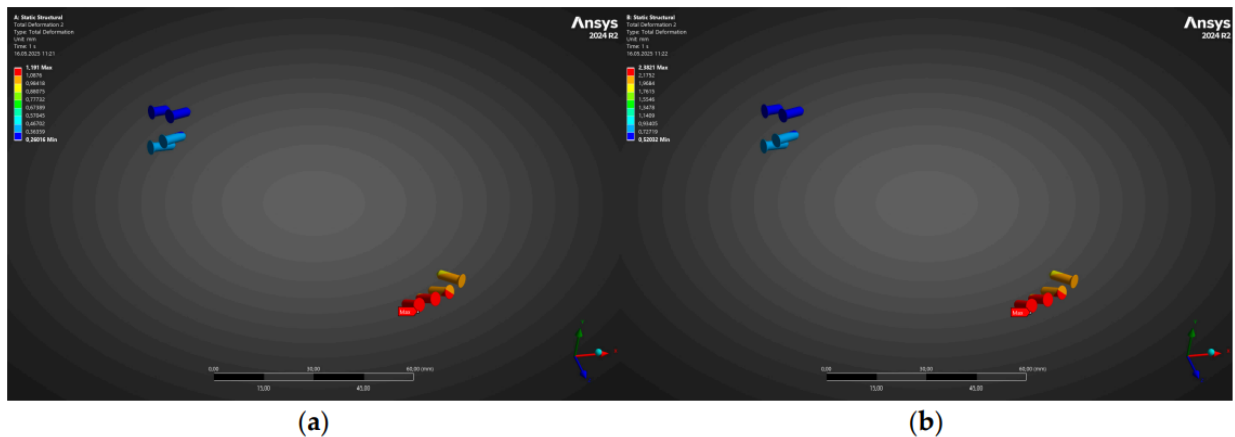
A: Static Structural
Total Deformation 2
Type: Total Deformation
Unit: mm
Time: 1 s
16.05.2025 11:21

1,191 Max
1,0876
0,98416
0,88075
0,77733
0,67389
0,57045
0,46702
0,36359
0,26016 Min

Ansys
2024 R2

Max

0,00 30,00 60,00 (mm)
15,00 45,00

(a)

B: Static Structural
Total Deformation 2
Type: Total Deformation
Unit: mm
Time: 1 s
16.05.2025 11:22

2,3821 Max
2,1752
1,9684
1,7615
1,5546
1,3478
1,1409
0,93405
0,72719
0,52032 Min

Ansys
2024 R2

Max

0,00 30,00 60,00 (mm)
15,00 45,00

(b)